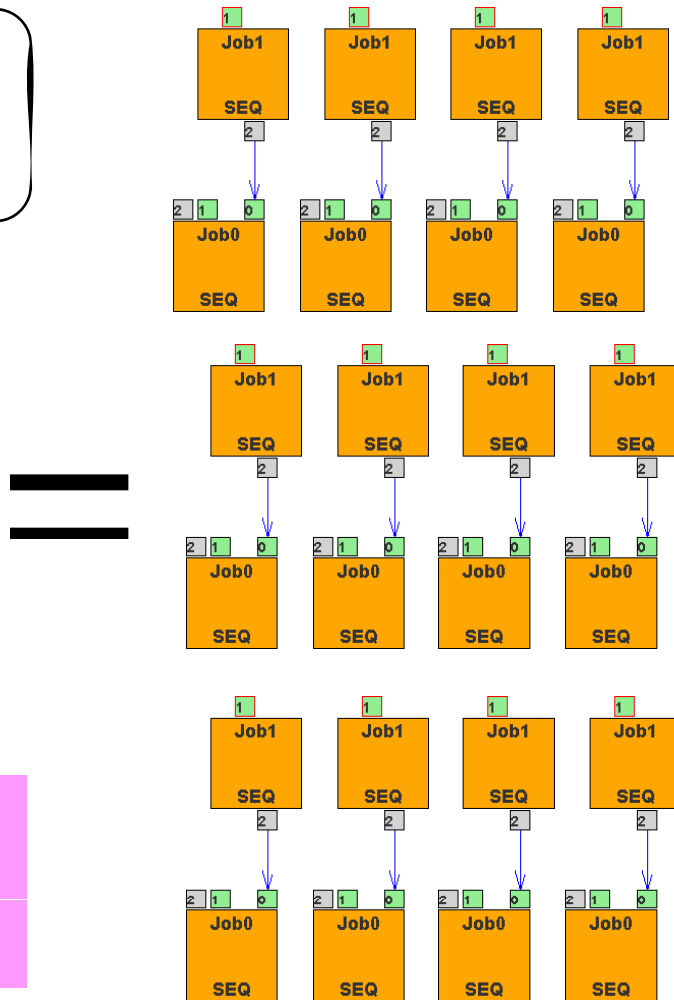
1
Job1
SEQ
2

1
Job1
SEQ
2

1
Job1
SEQ
2

1
Job1
SEQ
2

2 1 0
Job0
SEQ

2 1 0
Job0
SEQ

2 1 0
Job0
SEQ

2 1 0
Job0
SEQ

1
Job1
SEQ
2

1
Job1
SEQ
2

1
Job1
SEQ
2

1
Job1
SEQ
2

2 1 0
Job0
SEQ

2 1 0
Job0
SEQ

2 1 0
Job0
SEQ

2 1 0
Job0
SEQ

1
Job1
SEQ
2

1
Job1
SEQ
2

1
Job1
SEQ
2

1
Job1
SEQ
2

2 1 0
Job0
SEQ

2 1 0
Job0
SEQ

2 1 0
Job0
SEQ

2 1 0
Job0
SEQ